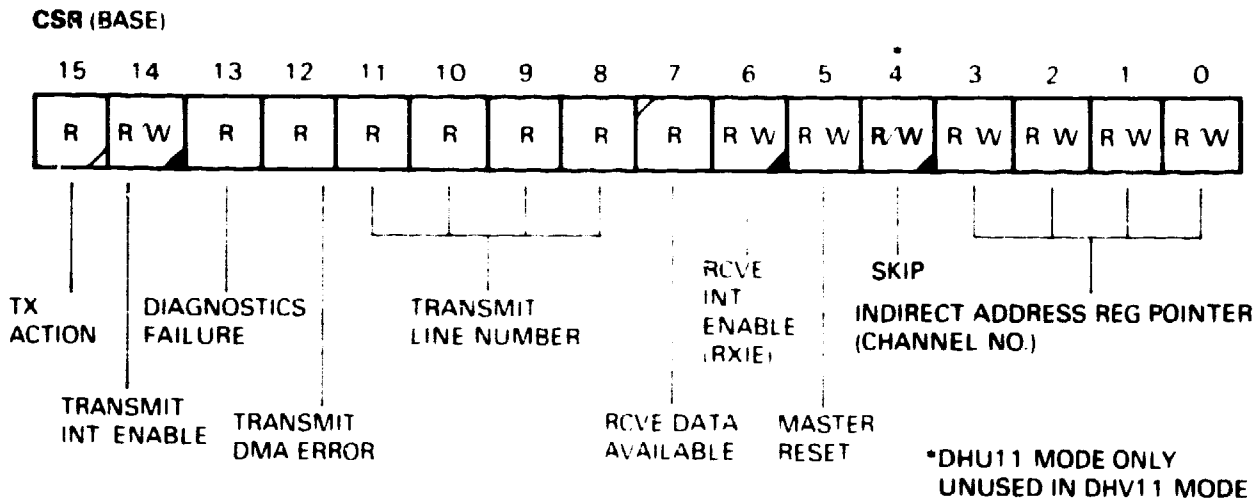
CSR (BASE)

15 14 13 12 11 10 9 8 7 6 5 4 3 2 1 0

| R | R W | R | R | R | R | R | R | R | R W | R W | R/W | R W | R W | R W | R W |
|---|---|---|---|---|---|---|---|---|---|---|---|---|---|---|---|

TX ACTION

TRANSMIT INT ENABLE

DIAGNOSTICS FAILURE

TRANSMIT DMA ERROR

TRANSMIT LINE NUMBER

RCVE DATA AVAILABLE

RCVE INT ENABLE (RXIE)

MASTER RESET

SKIP

INDIRECT ADDRESS REG POINTER (CHANNEL NO.)

*DHU11 MODE ONLY UNUSED IN DHV11 MODE